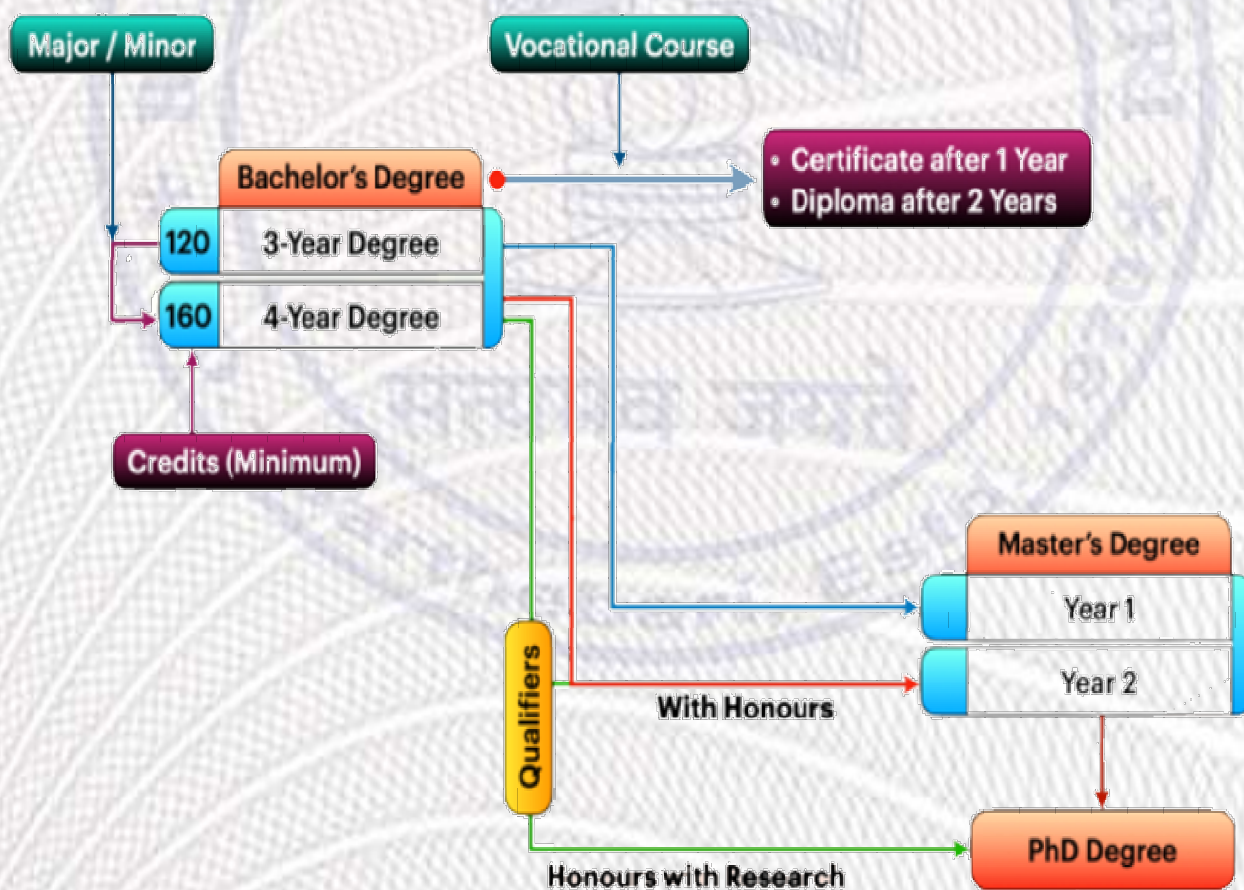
Major / Minor

Vocational Course

Bachelor's Degree

• Certificate after 1 Year
• Diploma after 2 Years

| 120 | 3-Year Degree |
|---|---|
| 160 | 4-Year Degree |

Credits (Minimum)

Master's Degree

Year 1

Year 2

Qualifiers

With Honours

PhD Degree

Honours with Research